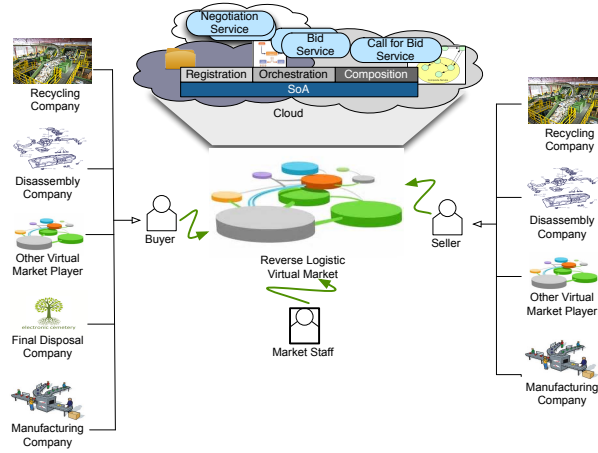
Negotiation Service

Bid Service

Call for Bid Service

Registration | Orchestration | Composition

SoA

Cloud

Recycling Company

Disassembly Company

Other Virtual Market Player

electronic cemetery

Final Disposal Company

Manufacturing Company

Buyer

Reverse Logistic Virtual Market

Seller

Market Staff

Recycling Company

Disassembly Company

Other Virtual Market Player

Manufacturing Company